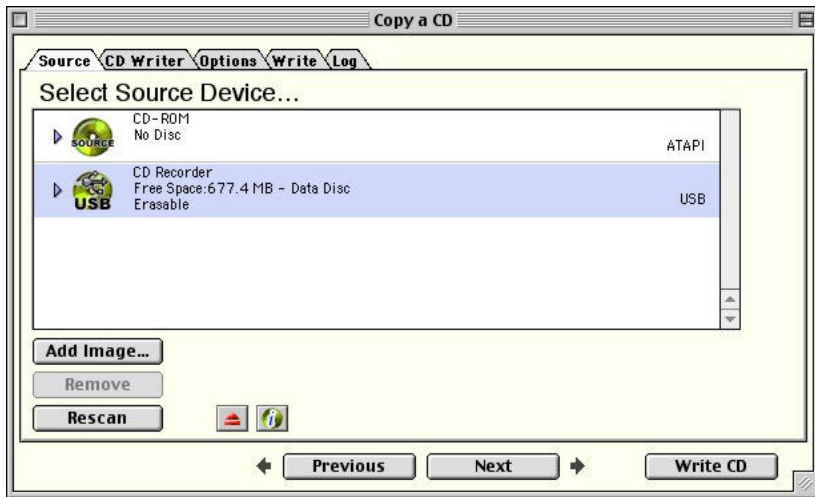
Copy a CD

Source CD Writer Options Write Log

Select Source Device...

SOURCE
CD-ROM
No Disc
ATAPI

USB
CD Recorder
Free Space:677.4 MB - Data Disc
Erasable
USB

Add Image...
Remove
Rescan

Previous
Next
Write CD